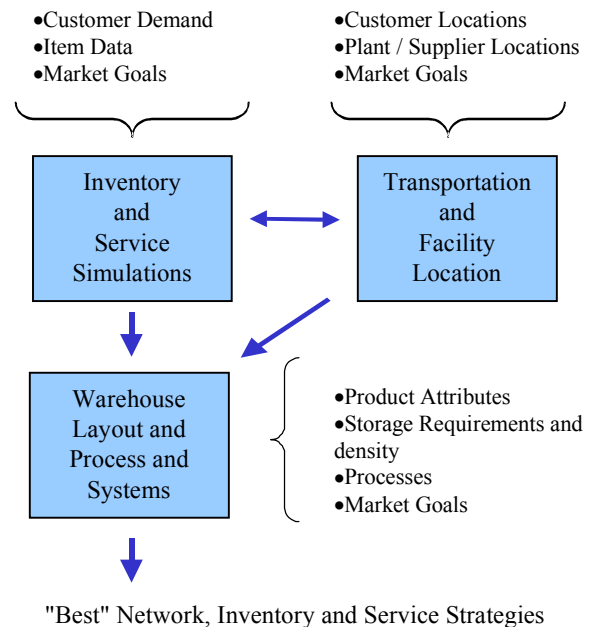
•Customer Demand
•Item Data
•Market Goals

•Customer Locations
•Plant / Supplier Locations
•Market Goals

Inventory and Service Simulations

Transportation and Facility Location

Warehouse Layout and Process and Systems

•Product Attributes
•Storage Requirements and density
•Processes
•Market Goals

"Best" Network, Inventory and Service Strategies